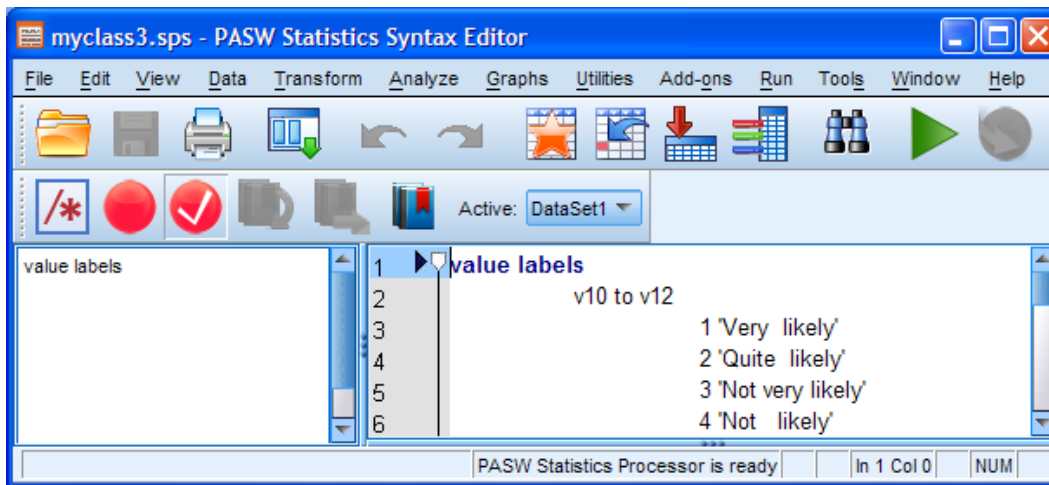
myclass3.sps - PASW Statistics Syntax Editor

File Edit View Data Transform Analyze Graphs Utilities Add-ons Run Tools Window Help

Active: DataSet1

value labels

1 value labels
2 v10 to v12
3 1 'Very likely'
4 2 'Quite likely'
5 3 'Not very likely'
6 4 'Not likely'

PASW Statistics Processor is ready | In 1 Col 0 | NUM